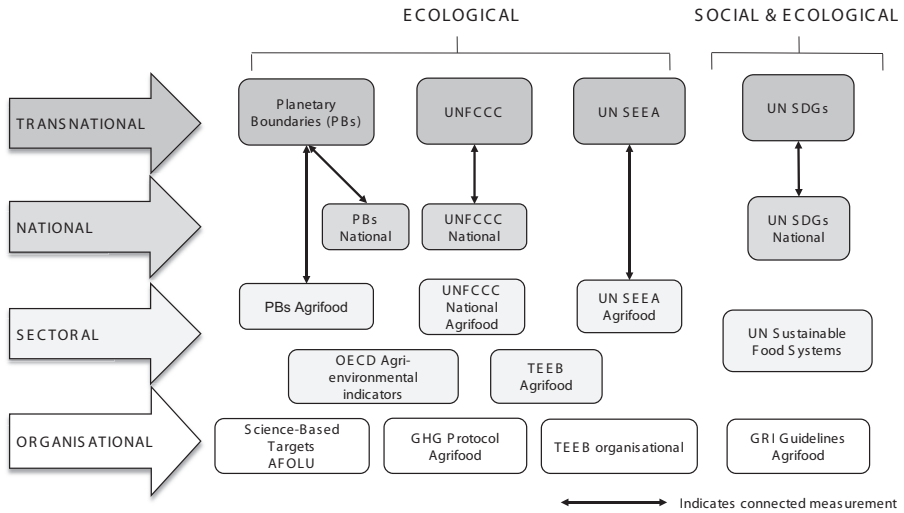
ECOLOGICAL

SOCIAL & ECOLOGICAL

TRANSNATIONAL

Planetary Boundaries (PBs)

UNFCCC

UN SEEA

UN SDGs

NATIONAL

PBs National

UNFCCC National

UN SDGs National

SECTORAL

PBs Agrifood

UNFCCC National Agrifood

UN SEEA Agrifood

UN Sustainable Food Systems

OECD Agri-environmental indicators

TEEB Agrifood

ORGANISATIONAL

Science-Based Targets AFOLU

GHG Protocol Agrifood

TEEB organisational

GRI Guidelines Agrifood

Indicates connected measurement